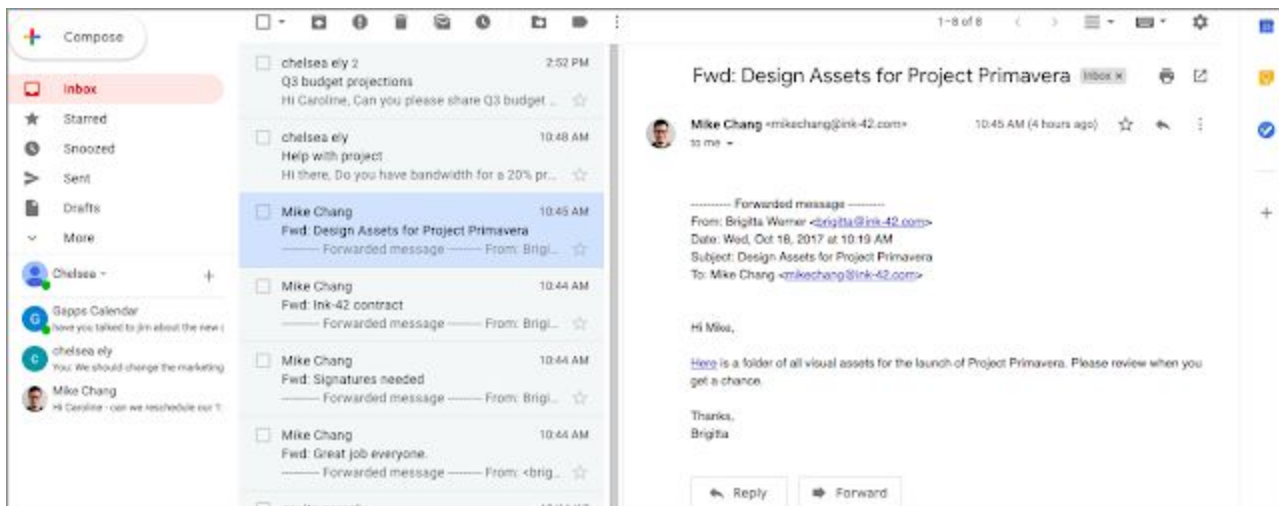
Compose

Inbox
Starred
Snoozed
Sent
Drafts
More

Chelsea

Gapps Calendar
have you talked to jim about the new

chelsea ely
You: We should change the marketing

Mike Chang
Hi Caroline - can we reschedule our 1

1–8 of 8

chelsea ely 2 2:52 PM
Q3 budget projections
Hi Caroline, Can you please share Q3 budget ...

chelsea ely 10:48 AM
Help with project
Hi there, Do you have bandwidth for a 20% pr...

Mike Chang 10:45 AM
Fwd: Design Assets for Project Primavera
---------- Forwarded message --------- From: Brigi...

Mike Chang 10:44 AM
Fwd: Ink-42 contract
---------- Forwarded message --------- From: Brigi...

Mike Chang 10:44 AM
Fwd: Signatures needed
---------- Forwarded message --------- From: Brigi...

Mike Chang 10:44 AM
Fwd: Great job everyone.
---------- Forwarded message --------- From: <brig...

Fwd: Design Assets for Project Primavera Inbox ×

Mike Chang <mikechang@ink-42.com> 10:45 AM (4 hours ago)
to me

---------- Forwarded message ---------
From: Brigitta Warner <brigitta@ink-42.com>
Date: Wed, Oct 18, 2017 at 10:19 AM
Subject: Design Assets for Project Primavera
To: Mike Chang <mikechang@ink-42.com>

Hi Mike,

Here is a folder of all visual assets for the launch of Project Primavera. Please review when you get a chance.

Thanks,
Brigitta

Reply
Forward